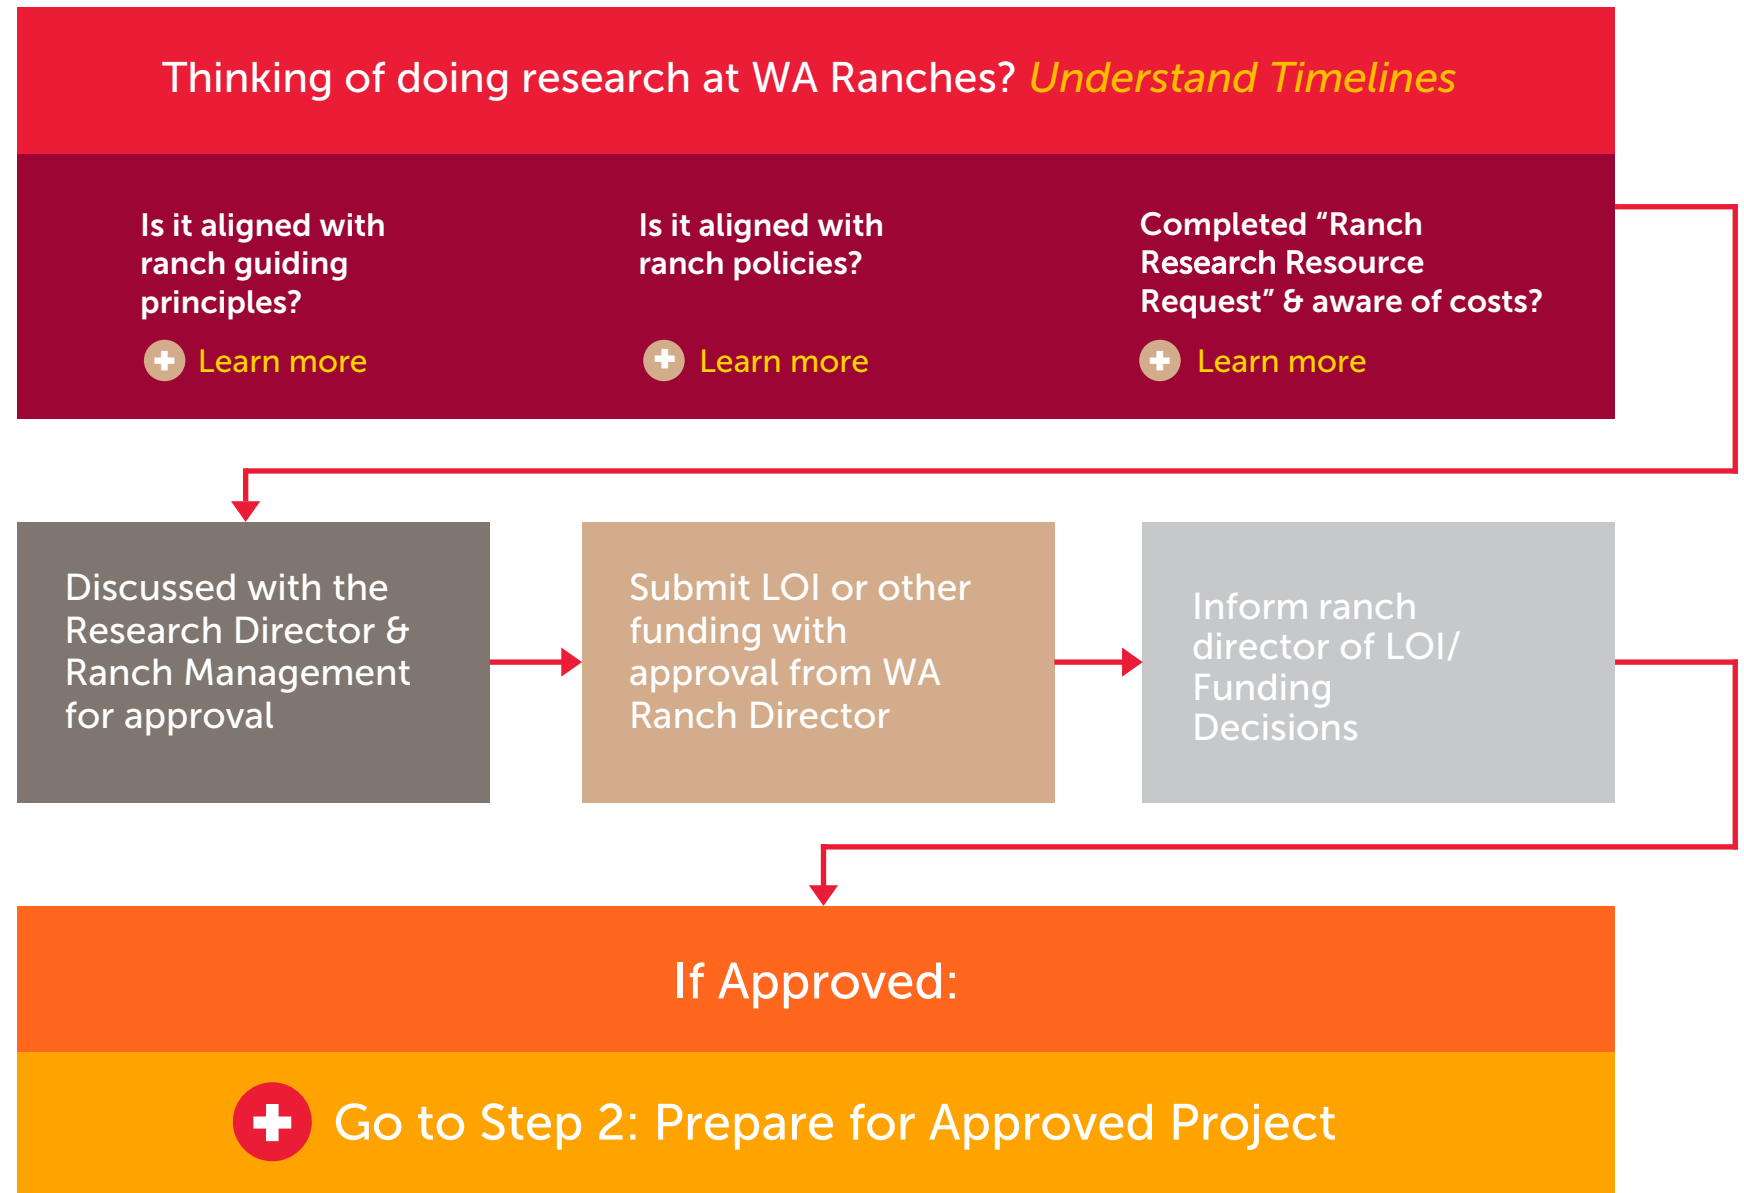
Thinking of doing research at WA Ranches? Understand Timelines

Is it aligned with ranch guiding principles?

Learn more

Is it aligned with ranch policies?

Learn more

Completed "Ranch Research Resource Request" & aware of costs?

Learn more

Discussed with the Research Director & Ranch Management for approval

Submit LOI or other funding with approval from WA Ranch Director

Inform ranch director of LOI/ Funding Decisions

If Approved:

Go to Step 2: Prepare for Approved Project